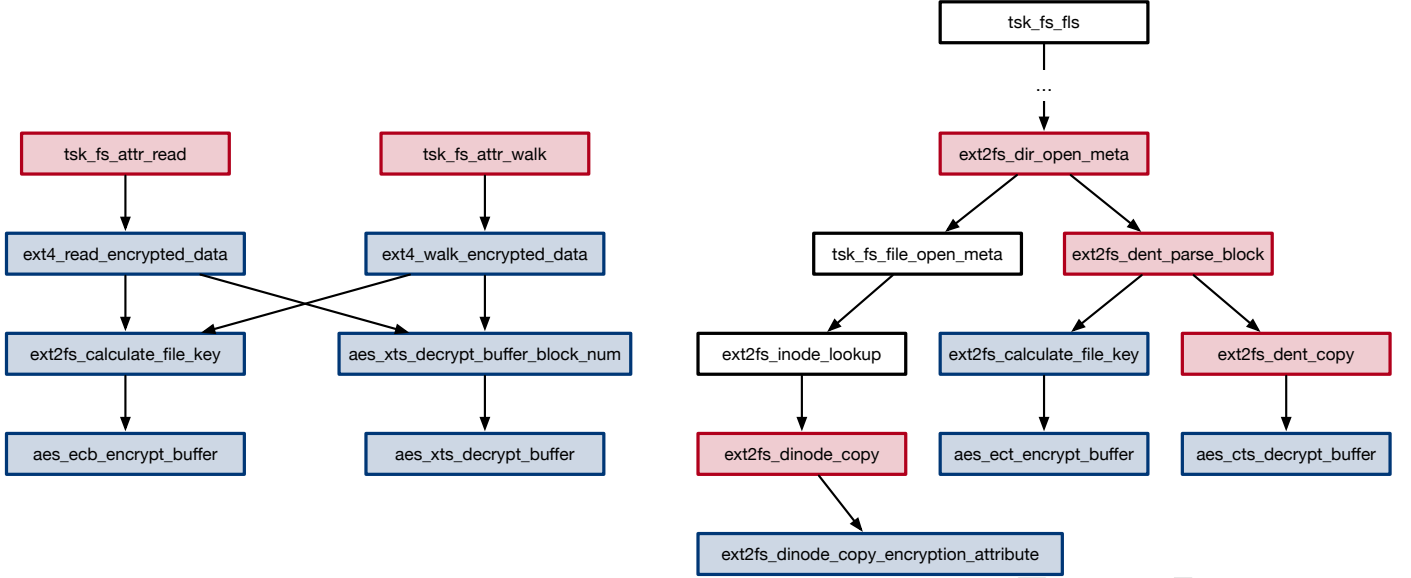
tsk_fs_attr_read

tsk_fs_attr_walk

ext4_read_encrypted_data

ext4_walk_encrypted_data

ext2fs_calculate_file_key

aes_xts_decrypt_buffer_block_num

aes_ecb_encrypt_buffer

aes_xts_decrypt_buffer

tsk_fs_fls

...

ext2fs_dir_open_meta

tsk_fs_file_open_meta

ext2fs_dent_parse_block

ext2fs_inode_lookup

ext2fs_calculate_file_key

ext2fs_dent_copy

ext2fs_dinode_copy

aes_ect_encrypt_buffer

aes_cts_decrypt_buffer

ext2fs_dinode_copy_encryption_attribute